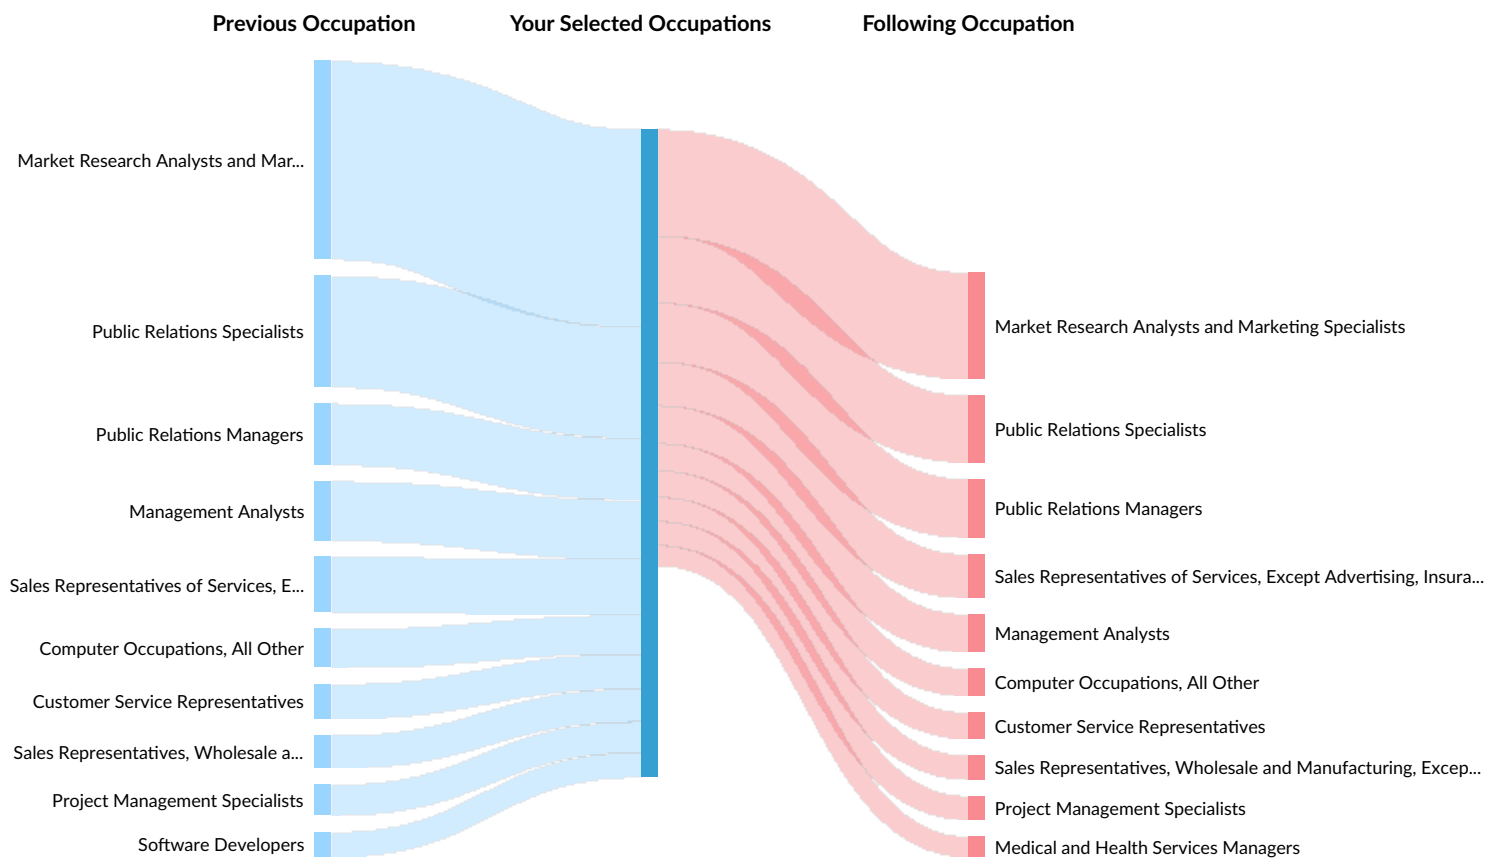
Previous Occupation

Your Selected Occupations

Following Occupation

Market Research Analysts and Mar...

Public Relations Specialists

Public Relations Managers

Management Analysts

Sales Representatives of Services, E...

Computer Occupations, All Other

Customer Service Representatives

Sales Representatives, Wholesale a...

Project Management Specialists

Software Developers

Market Research Analysts and Marketing Specialists

Public Relations Specialists

Public Relations Managers

Sales Representatives of Services, Except Advertising, Insura...

Management Analysts

Computer Occupations, All Other

Customer Service Representatives

Sales Representatives, Wholesale and Manufacturing, Excep...

Project Management Specialists

Medical and Health Services Managers